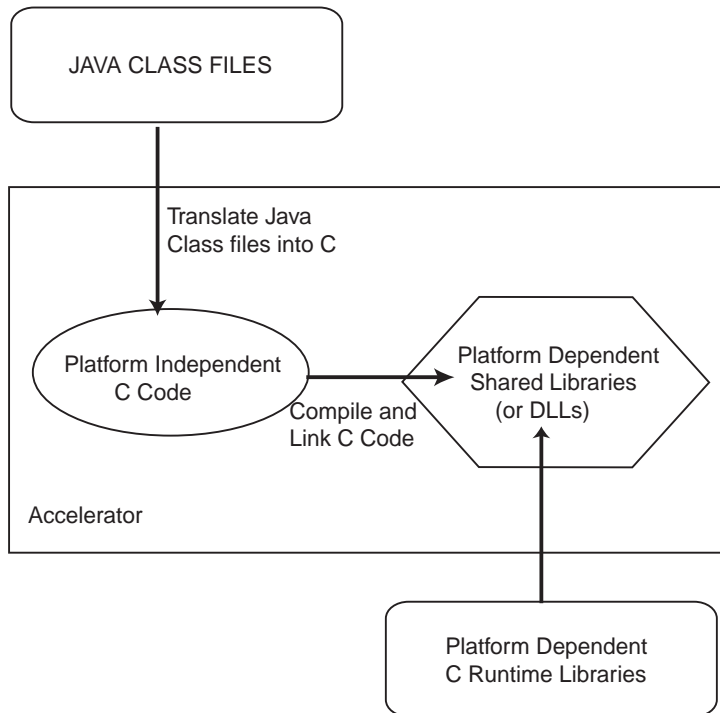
JAVA CLASS FILES

Translate Java Class files into C

Platform Independent C Code

Compile and Link C Code

Platform Dependent Shared Libraries (or DLLs)

Accelerator

Platform Dependent C Runtime Libraries